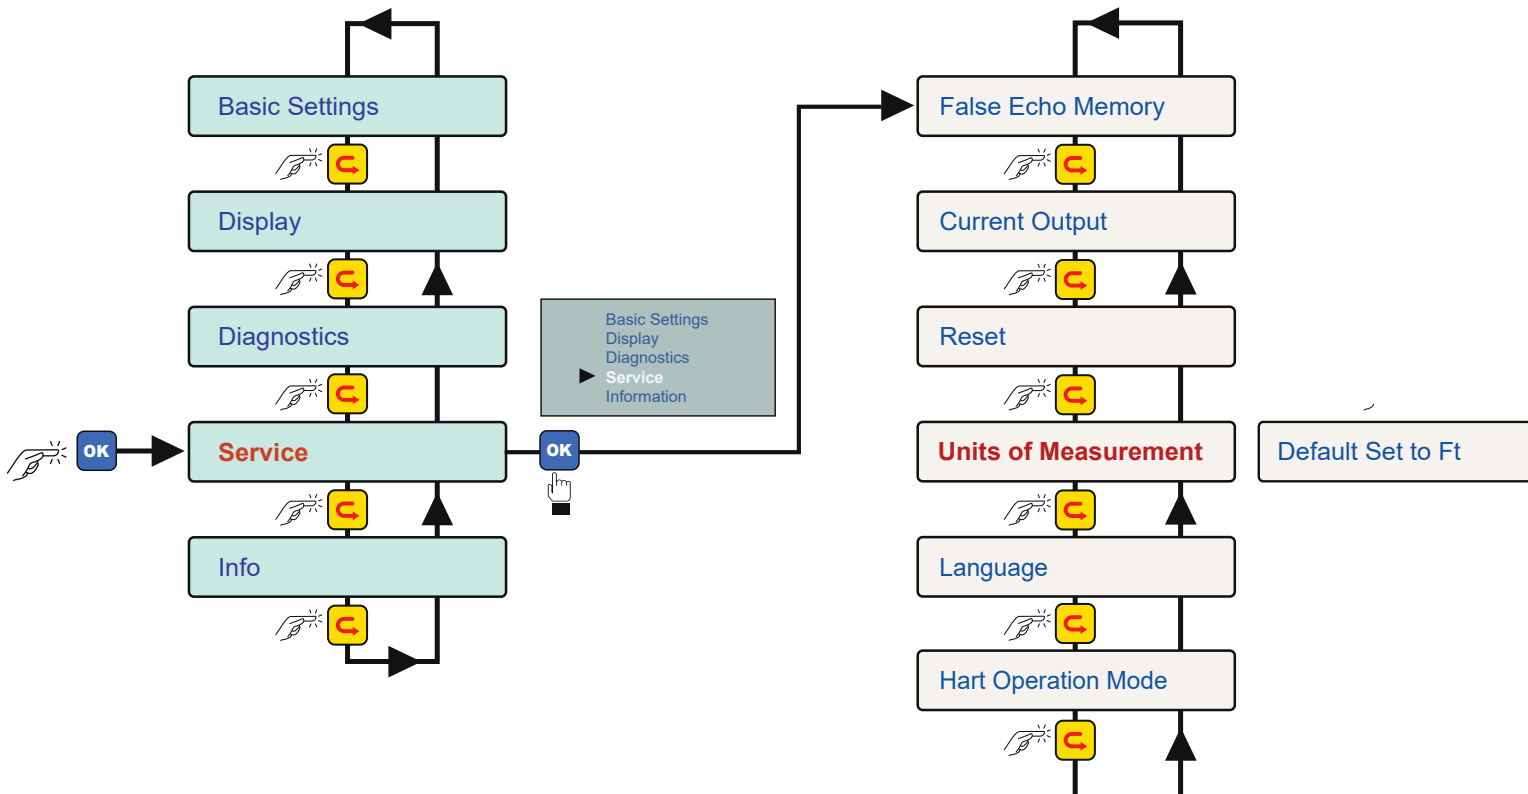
Basic Settings

Display

Diagnostics

OK

Service

Info

Basic Settings
Display
Diagnostics
Service
Information

OK

False Echo Memory

Current Output

Reset

Units of Measurement

Default Set to Ft

Language

Hart Operation Mode